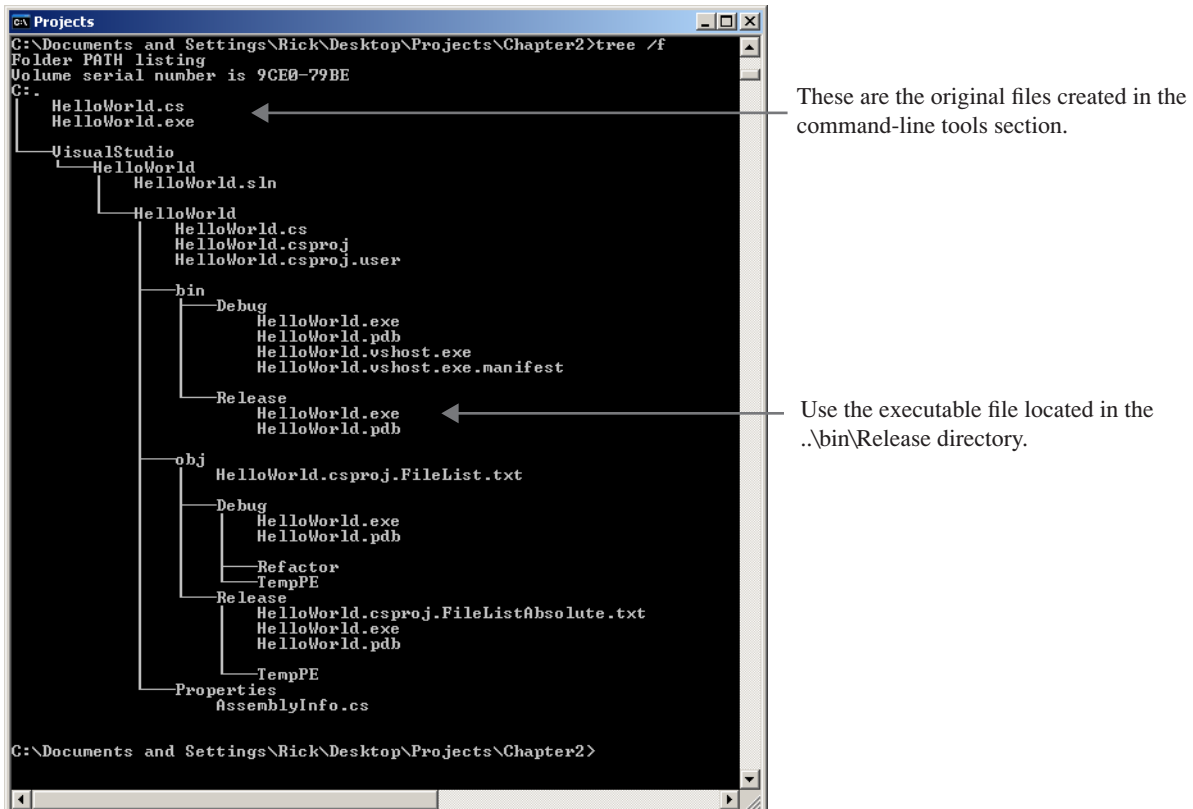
Projects

C:\Documents and Settings\Rick\Desktop\Projects\Chapter2>tree /f
Folder PATH listing
Volume serial number is 9CE0-79BE
C:.
HelloWorld.cs
HelloWorld.exe

VisualStudio
HelloWorld
HelloWorld.sln

HelloWorld
HelloWorld.cs
HelloWorld.csproj
HelloWorld.csproj.user

bin
Debug
HelloWorld.exe
HelloWorld.pdb
HelloWorld.vshost.exe
HelloWorld.vshost.exe.manifest

Release
HelloWorld.exe
HelloWorld.pdb

obj
HelloWorld.csproj.FileList.txt

Debug
HelloWorld.exe
HelloWorld.pdb

Refactor
TempPE
Release
HelloWorld.csproj.FileListAbsolute.txt
HelloWorld.exe
HelloWorld.pdb

TempPE
Properties
AssemblyInfo.cs

C:\Documents and Settings\Rick\Desktop\Projects\Chapter2>

These are the original files created in the command-line tools section.

Use the executable file located in the ..\bin\Release directory.